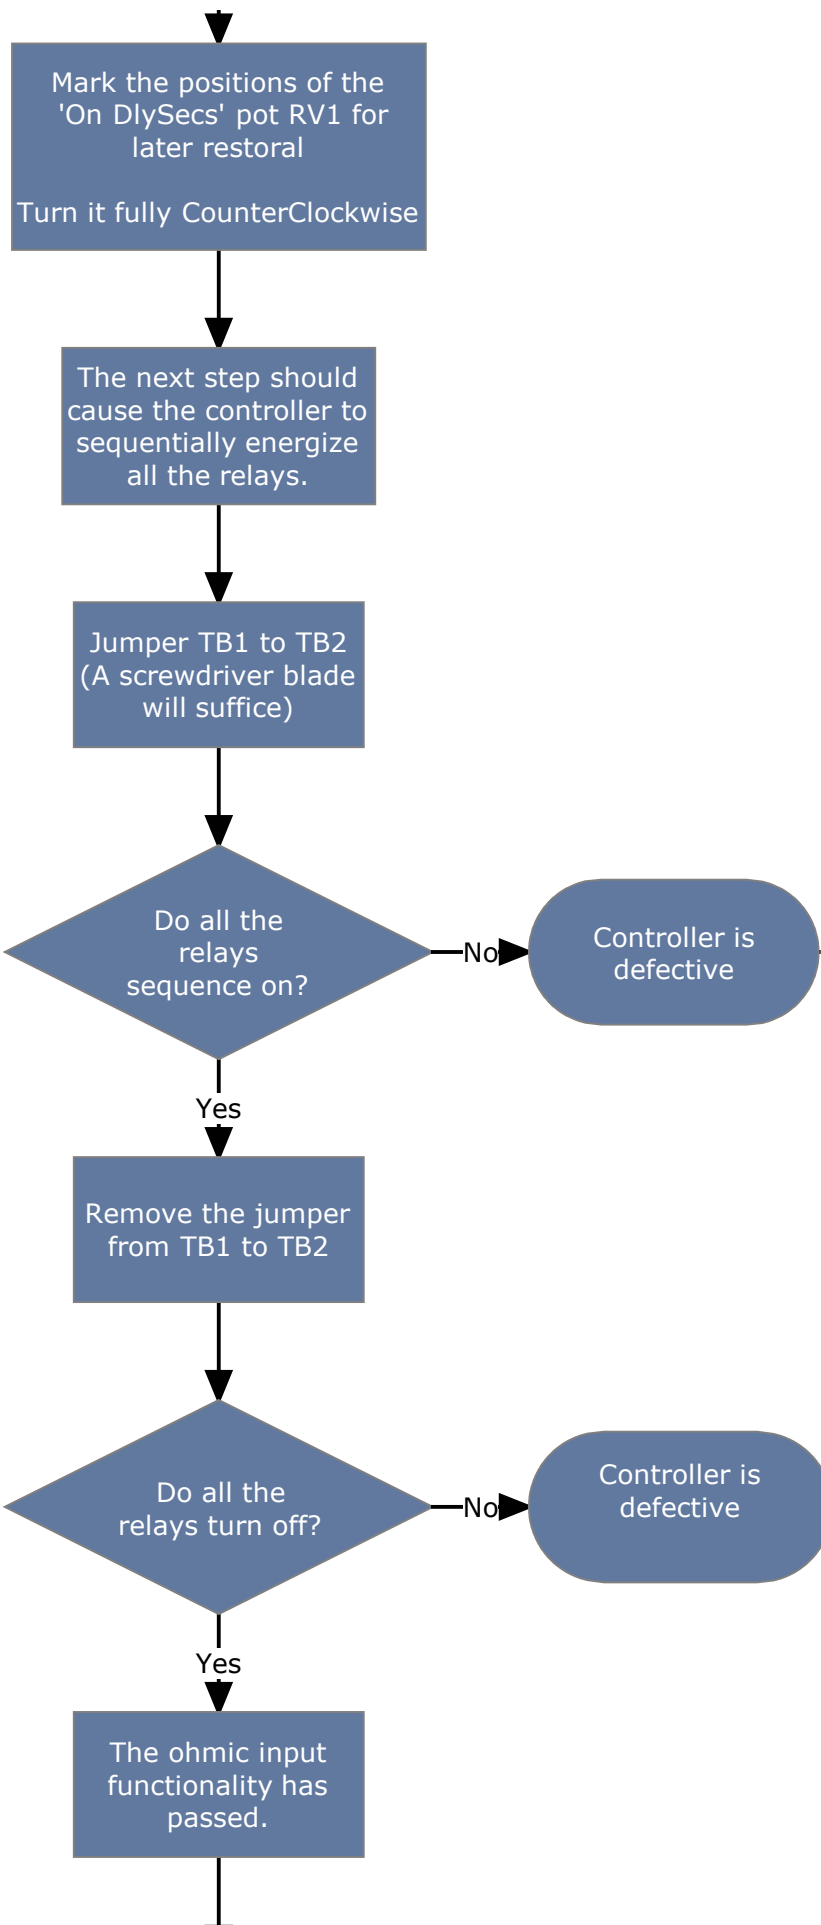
Mark the positions of the 'On DlySecs' pot RV1 for later restoral

Turn it fully CounterClockwise

The next step should cause the controller to sequentially energize all the relays.

Jumper TB1 to TB2 (A screwdriver blade will suffice)

Do all the relays sequence on?

No

Controller is defective

Yes

Remove the jumper from TB1 to TB2

Do all the relays turn off?

No

Controller is defective

Yes

The ohmic input functionality has passed.